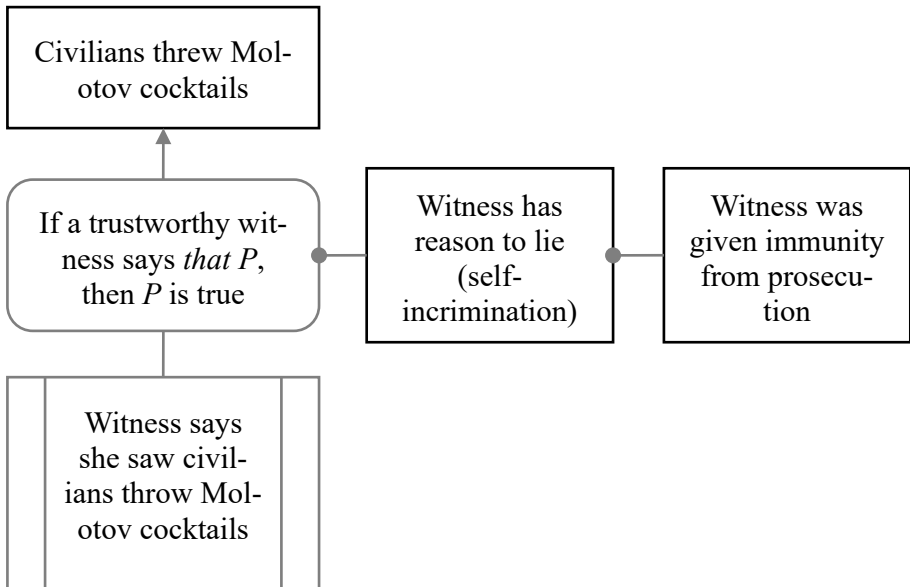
Civilians threw Molotov cocktails

If a trustworthy witness says *that P*, then *P* is true

Witness has reason to lie (self-incrimination)

Witness was given immunity from prosecution

Witness says she saw civilians throw Molotov cocktails